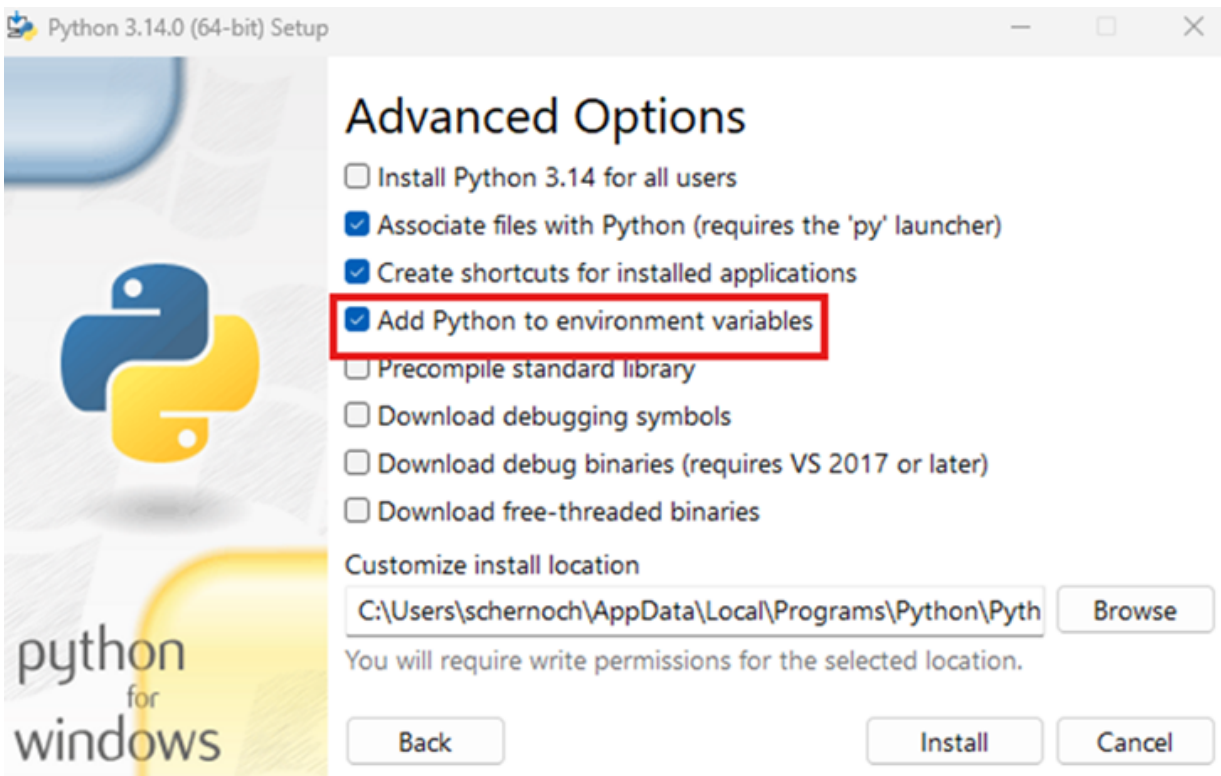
Python 3.14.0 (64-bit) Setup

Advanced Options

Install Python 3.14 for all users
Associate files with Python (requires the 'py' launcher)
Create shortcuts for installed applications
Add Python to environment variables
Precompile standard library
Download debugging symbols
Download debug binaries (requires VS 2017 or later)
Download free-threaded binaries

Customize install location

C:\Users\schernoch\AppData\Local\Programs\Python\Pyth

Browse

You will require write permissions for the selected location.

python for windows

Back

Install

Cancel